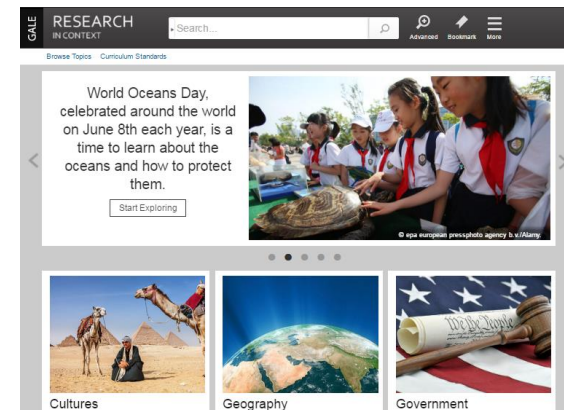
GALE RESEARCH IN CONTEXT

Search...

Advanced Bookmark More

Browse Topics Curriculum Standards

World Oceans Day, celebrated around the world on June 8th each year, is a time to learn about the oceans and how to protect them.

Start Exploring

© epa european pressphoto agency b.v./Alamy.

Cultures

Geography

Government